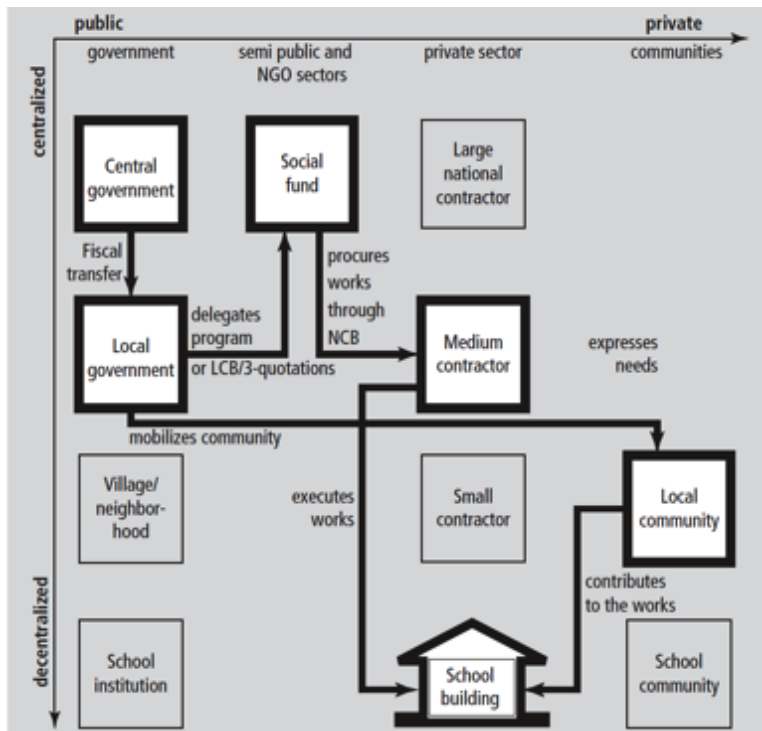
public

private

government

semi public and NGO sectors

private sector

communities

centralized

decentralized

Central government

Social fund

Large national contractor

Fiscal transfer

procures works through NCB

delegates program or LCB/3-quotations

Local government

Medium contractor

expresses needs

mobilizes community

Village/ neighborhood

executes works

Small contractor

Local community

contributes to the works

School institution

School building

School community